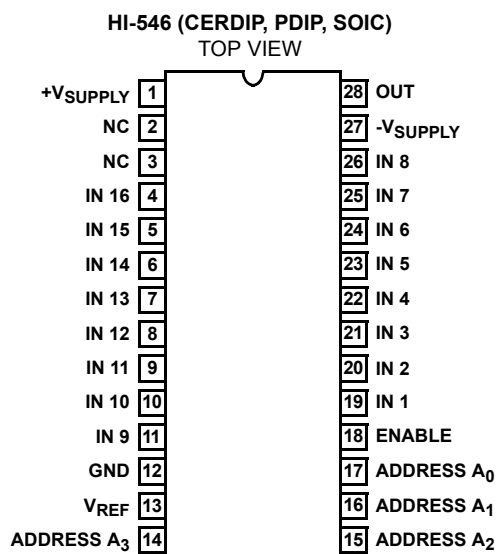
HI-546 (CERDIP, PDIP, SOIC)
TOP VIEW

$+V_{SUPPLY}$ 1
NC 2
NC 3
IN 16 4
IN 15 5
IN 14 6
IN 13 7
IN 12 8
IN 11 9
IN 10 10
IN 9 11
GND 12
$V_{REF}$ 13
ADDRESS $A_3$ 14

28 OUT
27 $-V_{SUPPLY}$
26 IN 8
25 IN 7
24 IN 6
23 IN 5
22 IN 4
21 IN 3
20 IN 2
19 IN 1
18 ENABLE
17 ADDRESS $A_0$
16 ADDRESS $A_1$
15 ADDRESS $A_2$